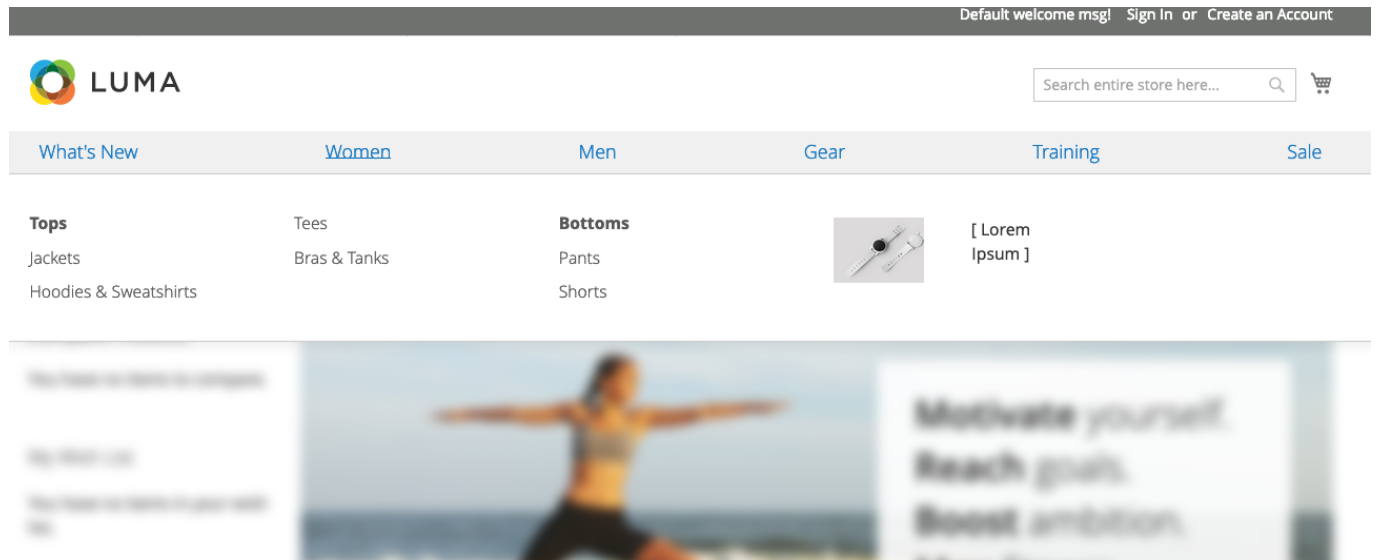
Default welcome msg! Sign In or Create an Account

LUMA

Search entire store here...

What's New Women Men Gear Training Sale

Tops
Jackets
Hoodies & Sweatshirts

Tees
Bras & Tanks

Bottoms
Pants
Shorts

[ Lorem Ipsum ]

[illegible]

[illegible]

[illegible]

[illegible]

Motivate yourself.
Reach goals.
Boost ambition.